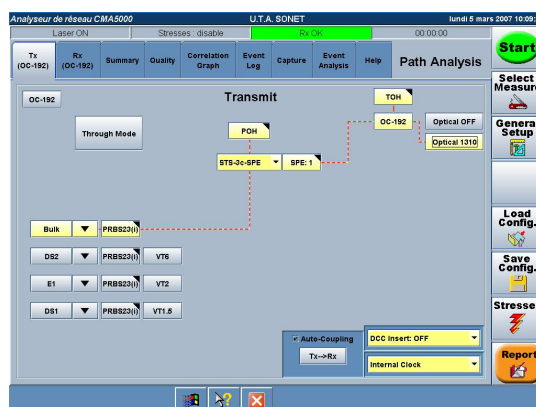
Analyseur de réseau CMA5000
U.T.A. SONET
lundi 5 mars 2007 10:09:
Laser ON
Stresses : disable
Rx OK
00:00:00

Tx (OC-192)
Rx (OC-192)
Summary
Quality
Correlation Graph
Event Log
Capture
Event Analysis
Help
Path Analysis

Start
Select Measure
General Setup
Load Config.
Save Config.
Stresses
Report

OC-192
Transmit
TOH
Through Mode
POH
OC-192
Optical OFF
Optical 1310
STS-3c-SPE
SPE: 1

Bulk
PRBS23(i)
DS2
PRBS23(i)
VT6
E1
PRBS23(i)
VT2
DS1
PRBS23(i)
VT1.5

Auto-Coupling
Tx-->Rx
DCC insert: OFF
Internal Clock